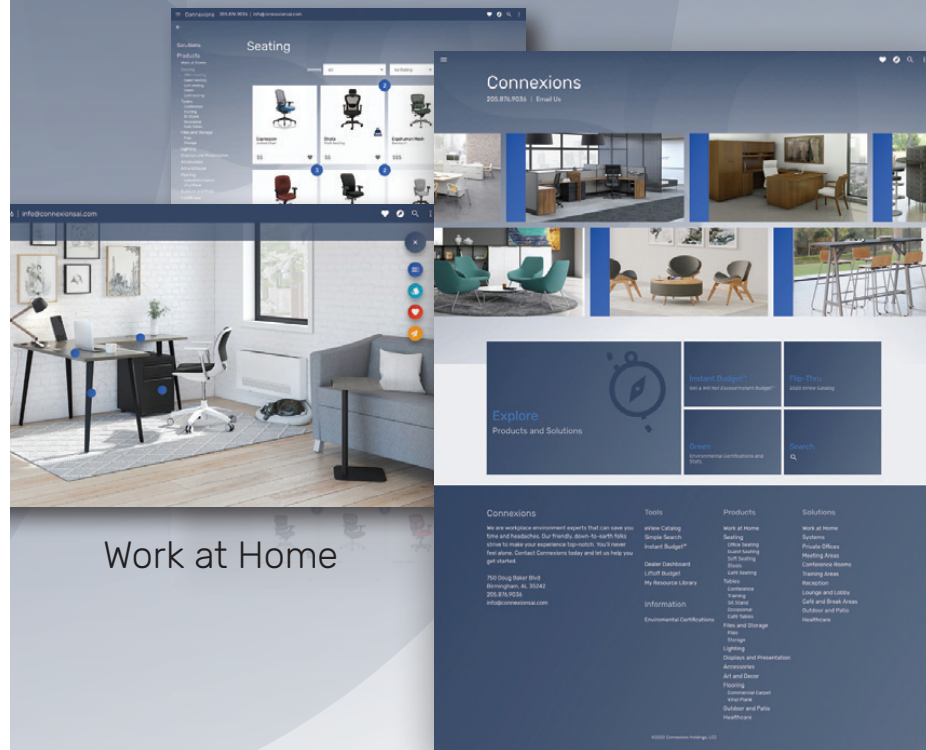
Connexions 205.876.9036 | info@connexionsal.com

Seating

Solutions
Products

Espresso
Stratus
Equilibrium Mesh

6 | info@connexionsal.com

Work at Home

Connexions
205.876.9036 | Email Us

Explore
Products and Solutions

Instant Budget™
Get a Pre-Set Elevated Instant Budget™

Flip-Thru
2020 mView Catalog

Green
Environmental Certifications and Stats

Search

Connexions
We are workplace environment experts that can save you time and headaches. Our friendly, down-to-earth folks strive to make your experience top-notch. You'll never feel alone. Contact Connexions today and let us help you get started.

750 Doug Baker Blvd
Birmingham, AL 35242
205.876.9036
info@connexionsal.com

Tools
mView Catalog
Simple Search
Instant Budget™

Dealer Dashboard
Liftoff Budget
My Resource Library

Information
Environmental Certifications

Products
Work at Home
Seating
Office Seating
Guest Seating
Soft Seating
Stools
Café Seating
Tables
Conference
Training
Sit Stand
Occasional
Café Tables
Files and Storage
Files
Storage
Lighting
Displays and Presentation
Accessories
Art and Decor
Flooring
Commercial Carpet
Vinyl Plank
Outdoor and Patio
Healthcare

Solutions
Work at Home
Systems
Private Offices
Meeting Areas
Conference Rooms
Training Areas
Reception
Lounge and Lobby
Café and Break Areas
Outdoor and Patio
Healthcare

©2020 Connexions Holdings, LLC